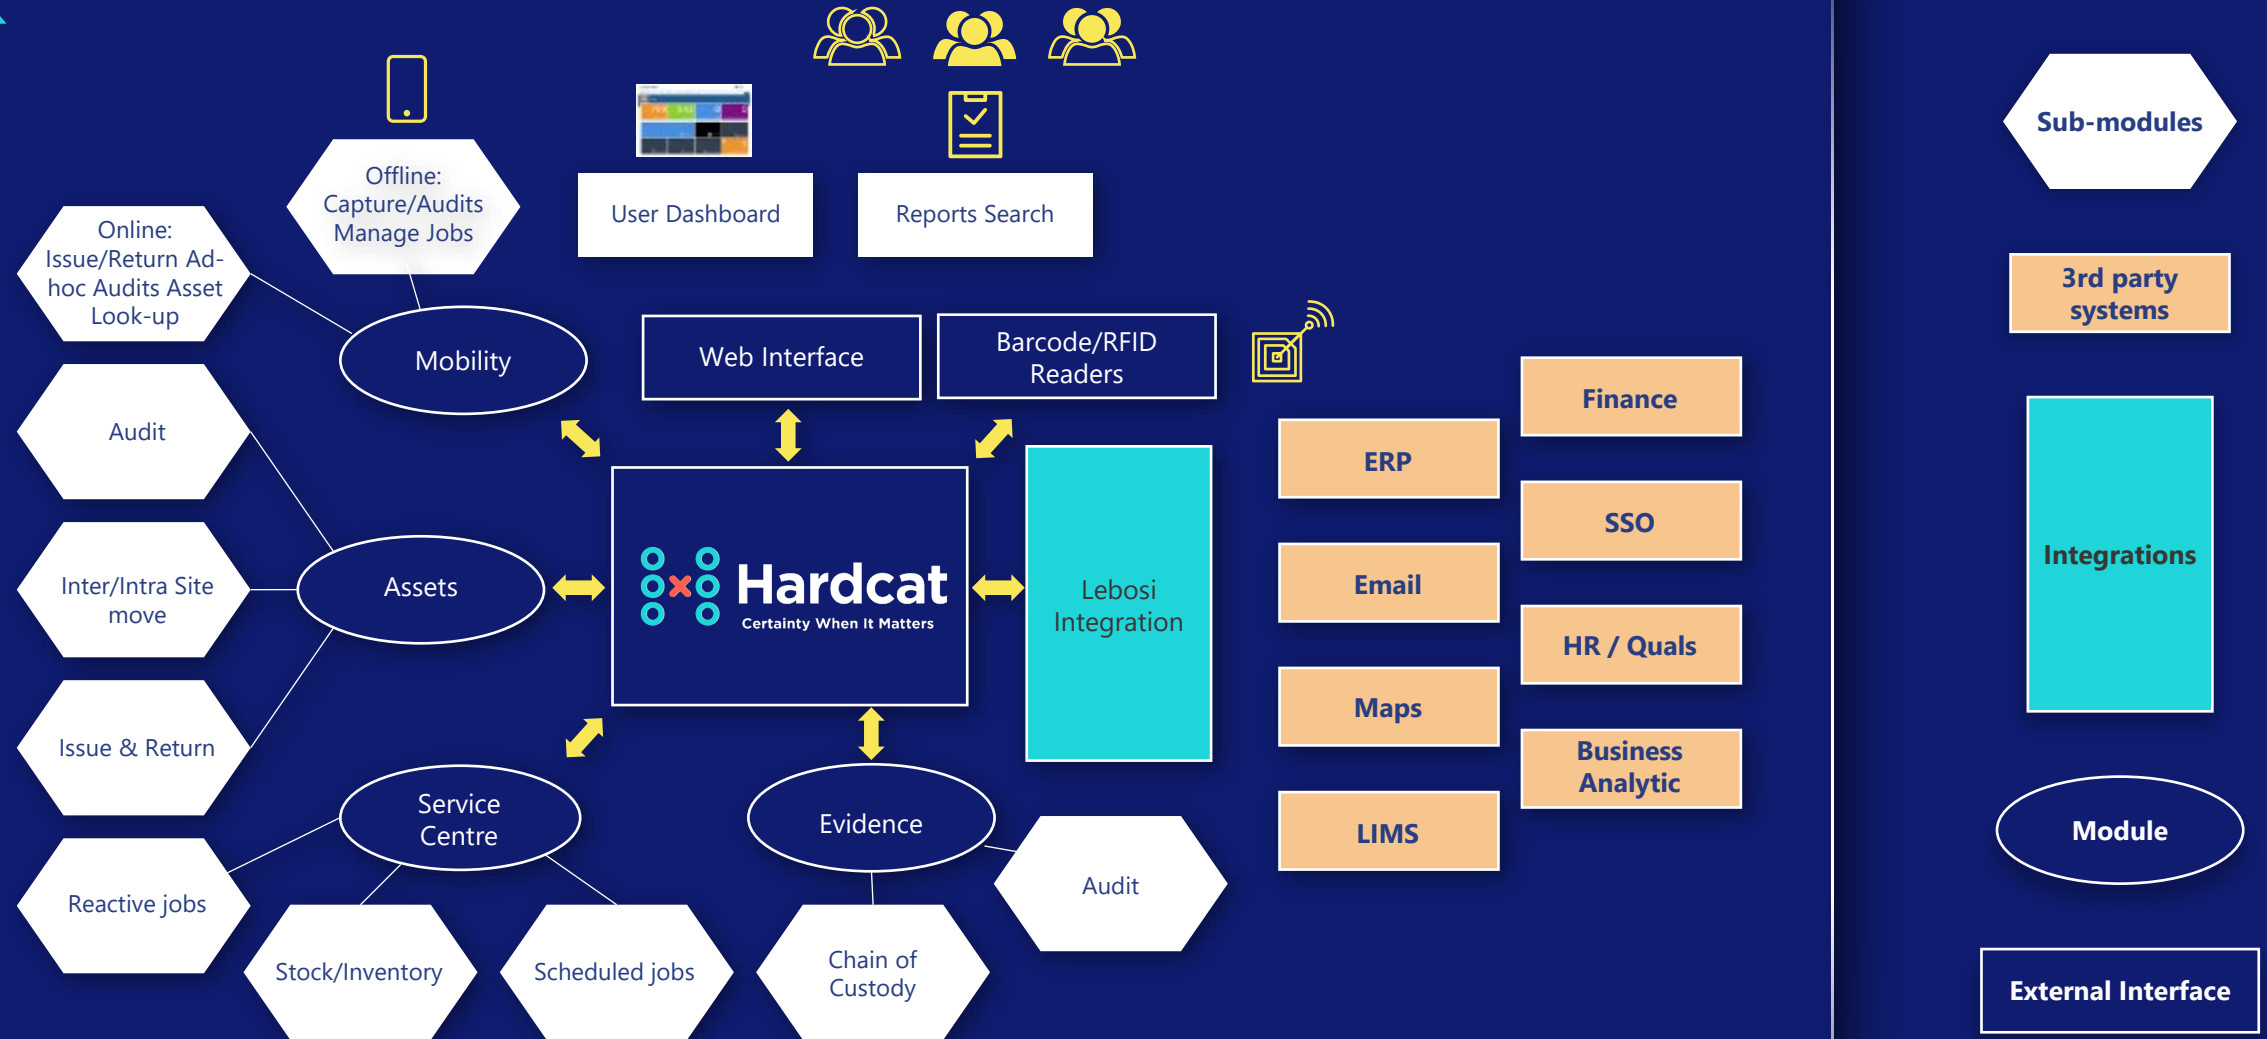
Offline: Capture/Audits Manage Jobs

User Dashboard

Reports Search

Online: Issue/Return Ad-hoc Audits Asset Look-up

Mobility

Web Interface

Barcode/RFID Readers

Audit

Assets

Inter/Intra Site move

Issue & Return

Hardcat
Certainty When It Matters

Lebosi Integration

Service Centre

Evidence

Reactive jobs

Stock/Inventory

Scheduled jobs

Chain of Custody

Audit

ERP

Email

Maps

LIMS

Finance

SSO

HR / Quals

Business Analytic

Sub-modules

3rd party systems

Integrations

Module

External Interface